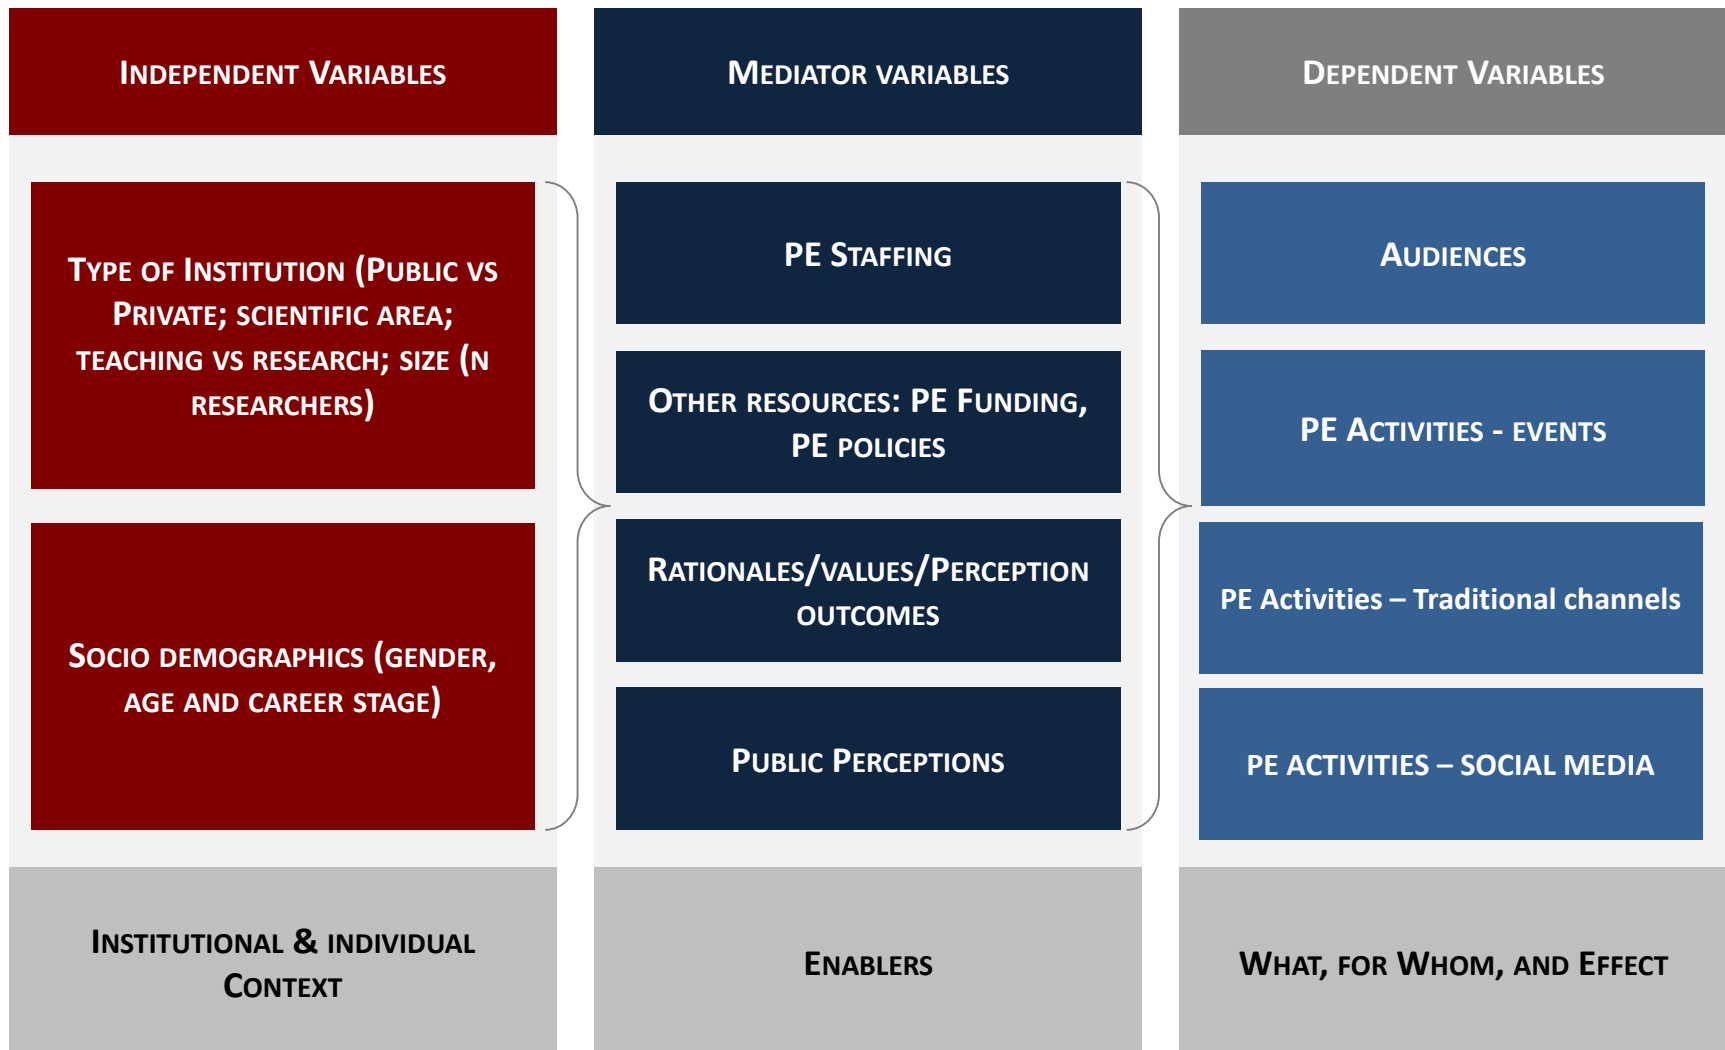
Independent Variables

Type of Institution (Public vs Private; scientific area; teaching vs research; size (N researchers)

Socio demographics (gender, age and career stage)

Institutional & individual Context

Mediator variables

PE Staffing

Other resources: PE Funding, PE policies

Rationales/values/Perception outcomes

Public Perceptions

Enablers

Dependent Variables

Audiences

PE Activities - events

PE Activities – Traditional channels

PE ACTIVITIES – SOCIAL MEDIA

What, for Whom, and Effect